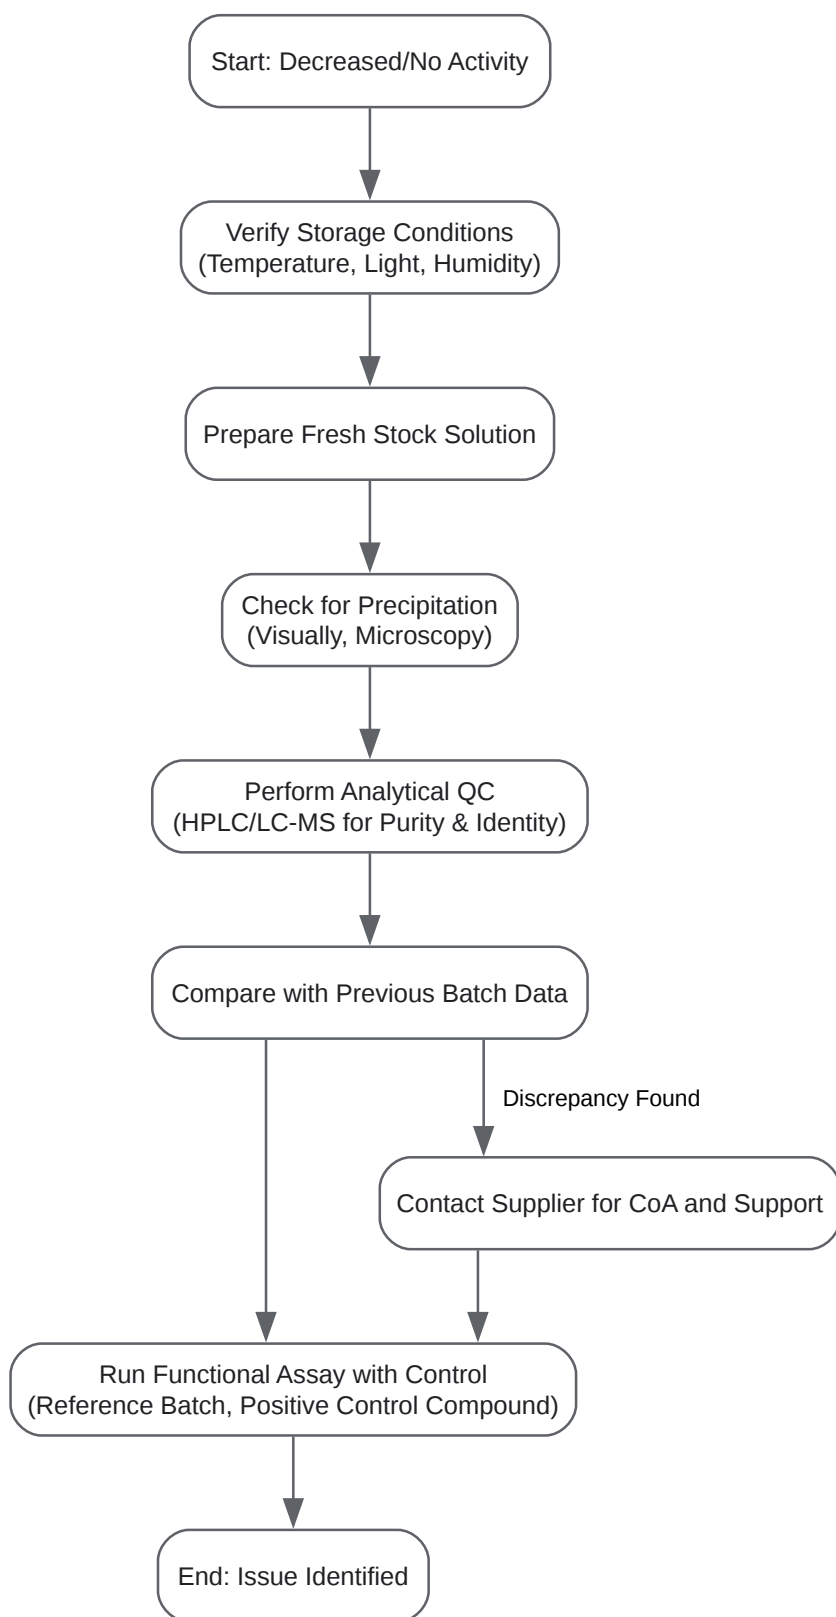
Start: Decreased/No Activity

Verify Storage Conditions
(Temperature, Light, Humidity)

Prepare Fresh Stock Solution

Check for Precipitation
(Visually, Microscopy)

Perform Analytical QC
(HPLC/LC-MS for Purity & Identity)

Compare with Previous Batch Data

Discrepancy Found

Contact Supplier for CoA and Support

Run Functional Assay with Control
(Reference Batch, Positive Control Compound)

End: Issue Identified